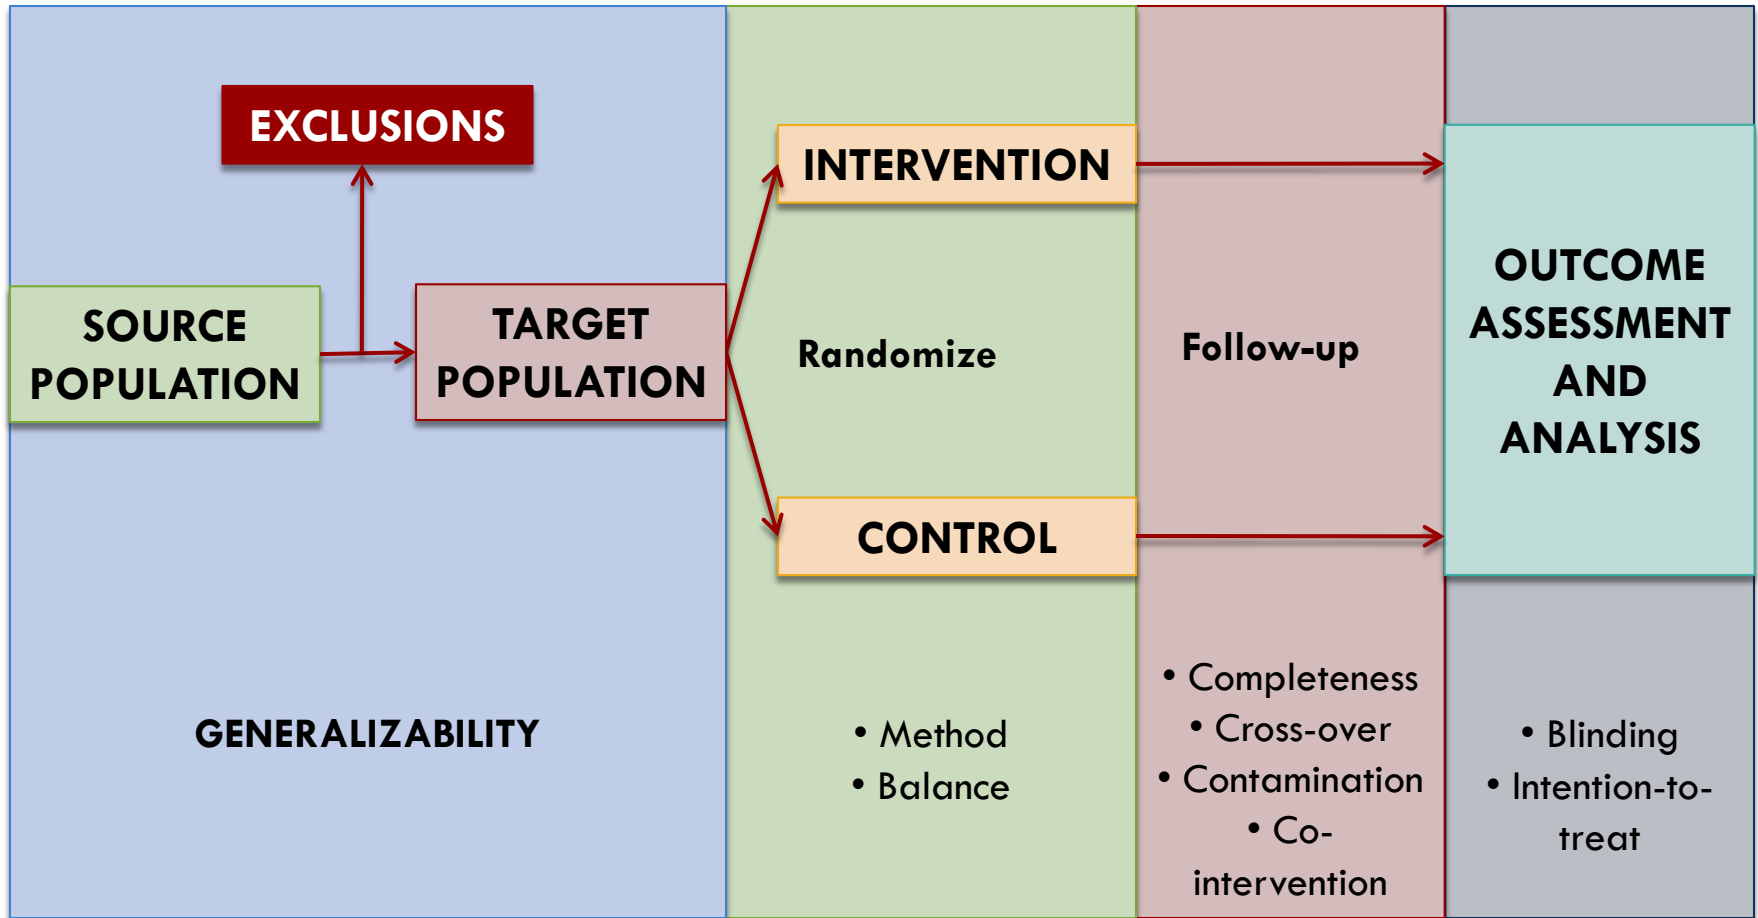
EXCLUSIONS

SOURCE POPULATION

TARGET POPULATION

GENERALIZABILITY

INTERVENTION

Randomize

CONTROL

• Method
• Balance

Follow-up

• Completeness
• Cross-over
• Contamination
• Co-intervention

OUTCOME ASSESSMENT AND ANALYSIS

• Blinding
• Intention-to-treat